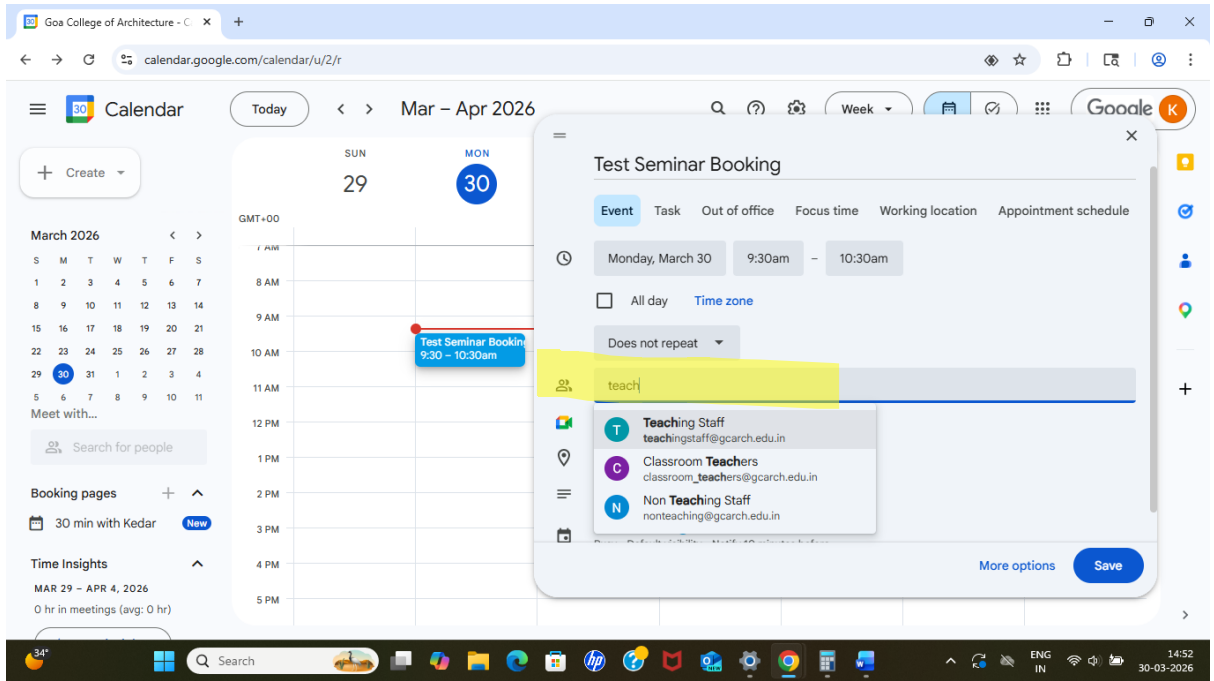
Goa College of Architecture - C ×

calendar.google.com/calendar/u/2/r

Calendar

Today

Mar – Apr 2026

Week

Google

Create

March 2026

| S | M | T | W | T | F | S |
|---|---|---|---|---|---|---|
| 1 | 2 | 3 | 4 | 5 | 6 | 7 |
| 8 | 9 | 10 | 11 | 12 | 13 | 14 |
| 15 | 16 | 17 | 18 | 19 | 20 | 21 |
| 22 | 23 | 24 | 25 | 26 | 27 | 28 |
| 29 | 30 | 31 | 1 | 2 | 3 | 4 |
| 5 | 6 | 7 | 8 | 9 | 10 | 11 |

Meet with...

Search for people

Booking pages

30 min with Kedar New

Time Insights

MAR 29 – APR 4, 2026

0 hr in meetings (avg: 0 hr)

SUN 29

MON 30

GMT+00

7 AM
8 AM
9 AM
10 AM
11 AM
12 PM
1 PM
2 PM
3 PM
4 PM
5 PM

Test Seminar Booking
9:30 – 10:30am

Test Seminar Booking

Event Task Out of office Focus time Working location Appointment schedule

Monday, March 30 9:30am – 10:30am

All day Time zone

Does not repeat

teach

Teaching Staff
teachingstaff@gcarch.edu.in

Classroom Teachers
classroom_teachers@gcarch.edu.in

Non Teaching Staff
nonteaching@gcarch.edu.in

More options Save

34°

Search

ENG IN

14:52
30-03-2026